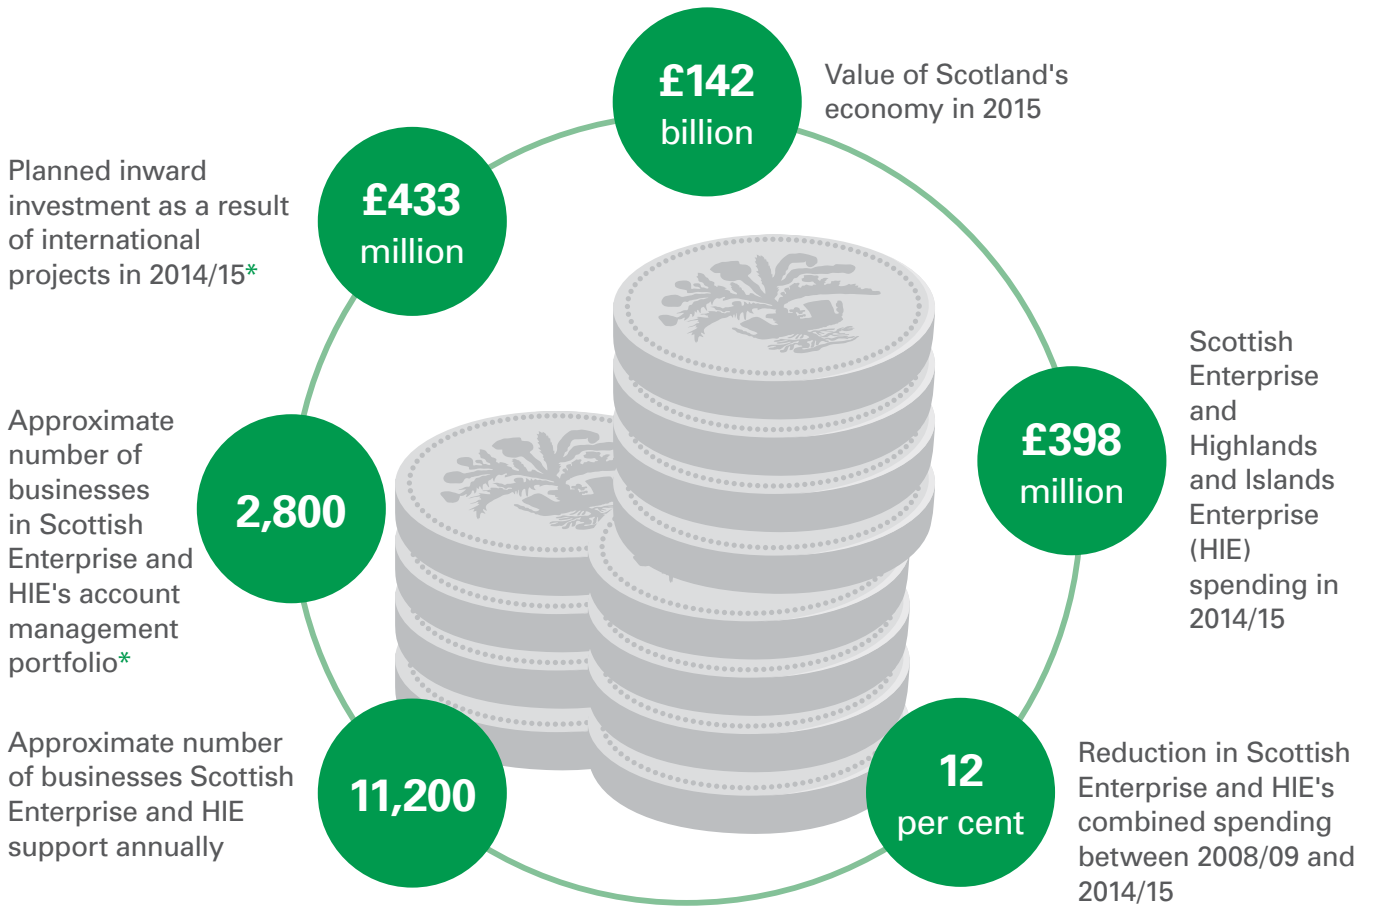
£142 billion

Value of Scotland's economy in 2015

£433 million

Planned inward investment as a result of international projects in 2014/15*

£398 million

Scottish Enterprise and Highlands and Islands Enterprise (HIE) spending in 2014/15

2,800

Approximate number of businesses in Scottish Enterprise and HIE's account management portfolio*

11,200

Approximate number of businesses Scottish Enterprise and HIE support annually

12 per cent

Reduction in Scottish Enterprise and HIE's combined spending between 2008/09 and 2014/15